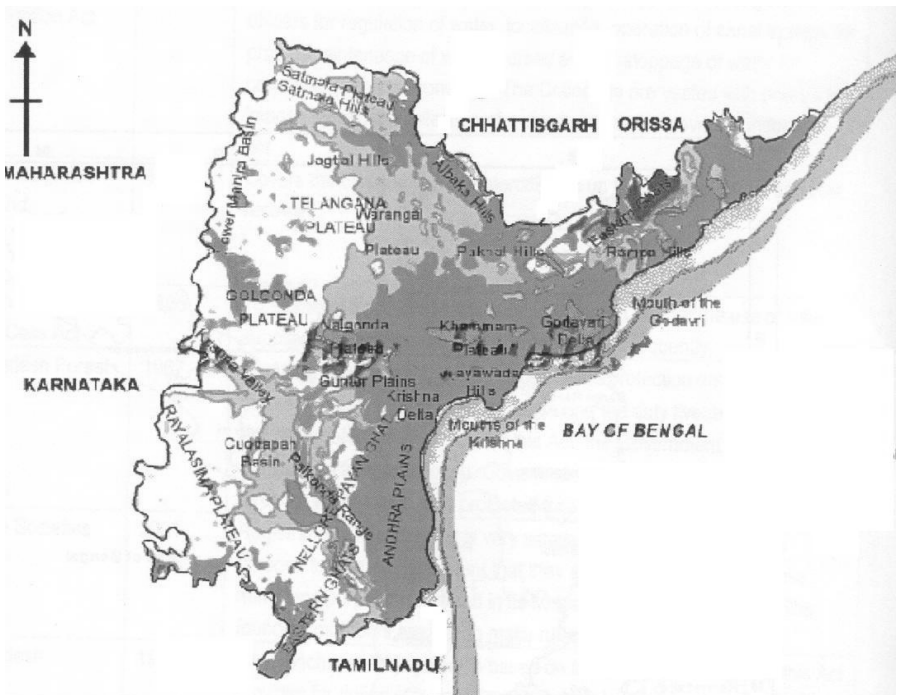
N

MAHARASHTRA

Satmala Plateau
Satmala Hills
Lower Manjira Basin
Jagtal Hills
TELANGANA PLATEAU
Warangal Plateau
Albaka Hills
CHHATTISGARH
ORISSA
Eastern Ghats
Pakhal Hills
Rampa Hills
GOLCONDA PLATEAU
Nalgonda Plateau
Khammam Plateau
Godavari Delta
Mouth of the Godavri
KARNATAKA
Krishna Valley
Guntur Plains
Vijayawada Hills
Krishna Delta
Mouths of the Krishna
BAY OF BENGAL
Cuddapah Basin
Palkonda Range
RAYALASIMA PLATEAU
NELLORE PAYAN GHAT
ANDHRA PLAINS
EASTERN GHATS
TAMILNADU